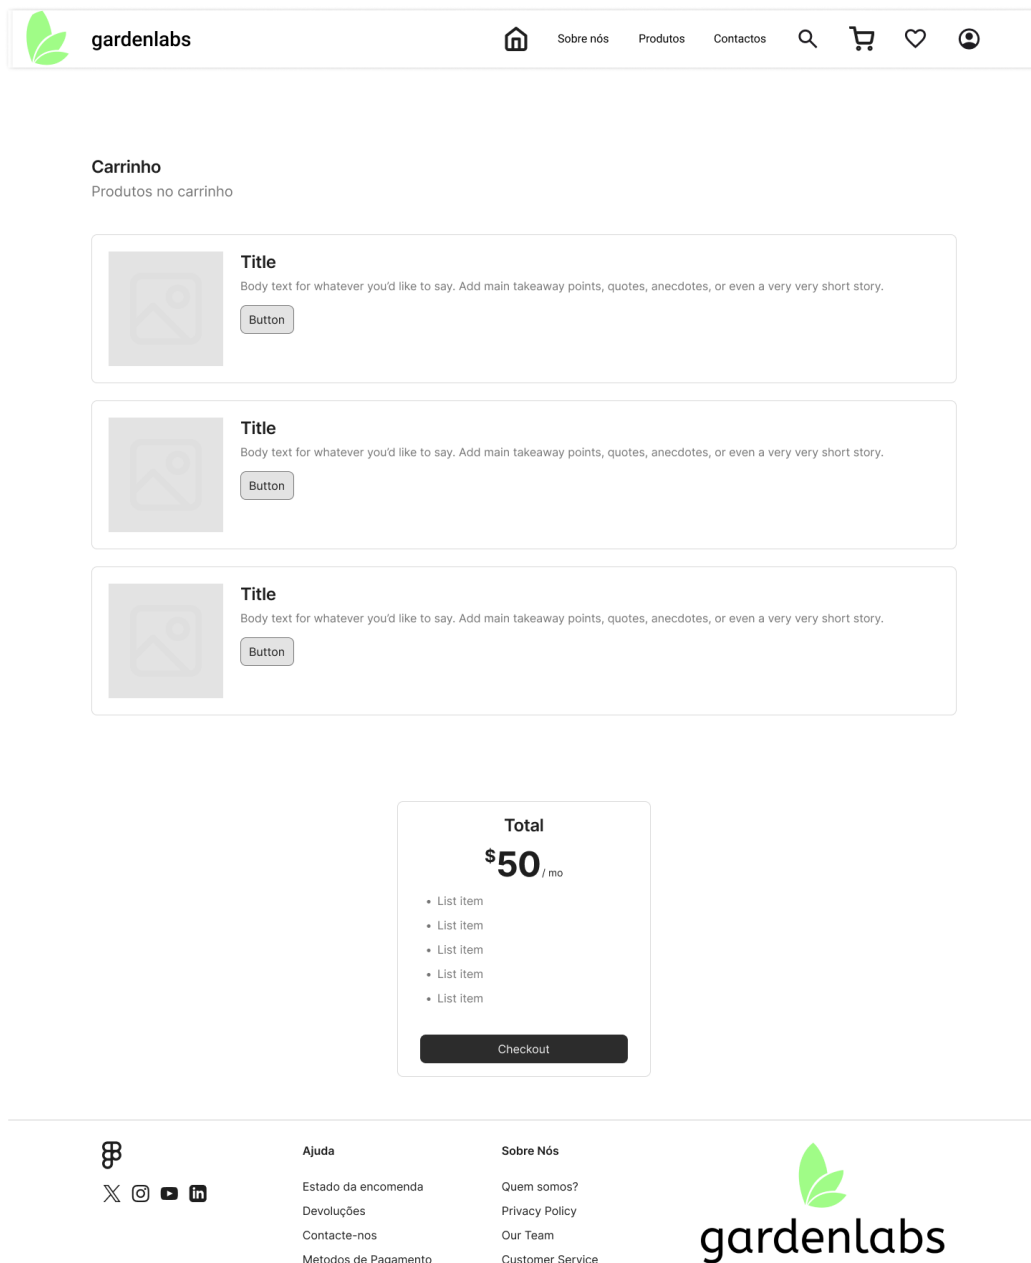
gardenlabs

Sobre nós Produtos Contactos

Carrinho
Produtos no carrinho

Title
Body text for whatever you'd like to say. Add main takeaway points, quotes, anecdotes, or even a very very short story.
Button

Title
Body text for whatever you'd like to say. Add main takeaway points, quotes, anecdotes, or even a very very short story.
Button

Title
Body text for whatever you'd like to say. Add main takeaway points, quotes, anecdotes, or even a very very short story.
Button

Total
$50 / mo
- List item
- List item
- List item
- List item
- List item

Checkout

Ajuda
Estado da encomenda
Devoluções
Contacte-nos
Metodos de Pagamento

Sobre Nós
Quem somos?
Privacy Policy
Our Team
Customer Service

gardenlabs